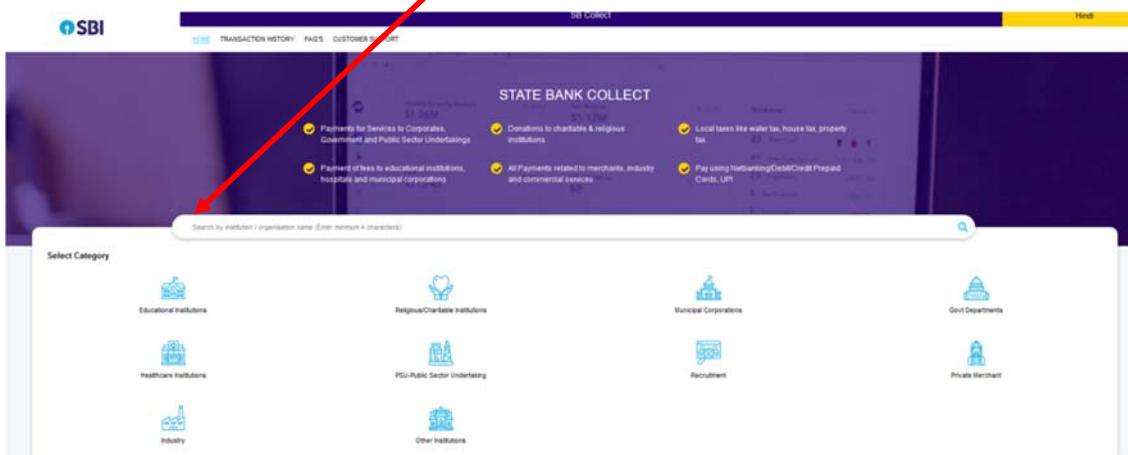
SBI

SB Collect

Hindi

HOME TRANSACTION HISTORY FAQ'S CUSTOMER SUPPORT

STATE BANK COLLECT

Payments for Services to Corporates, Government and Public Sector Undertakings

Donations to charitable & religious institutions

Local taxes like water tax, house tax, property tax

Payment of fees to educational institutions, hospitals and municipal corporations

All Payments related to merchants, industry and commercial services

Pay using Netbanking/Debit/Credit Prepaid Cards, UPI

Search by institution / organisation name (Enter minimum 4 characters)

Select Category

Educational Institutions

Religious/Charitable Institutions

Municipal Corporations

Govt Departments

Healthcare Institutions

PSU-Public Sector Undertaking

Recruitment

Private Merchant

Industry

Other Institutions